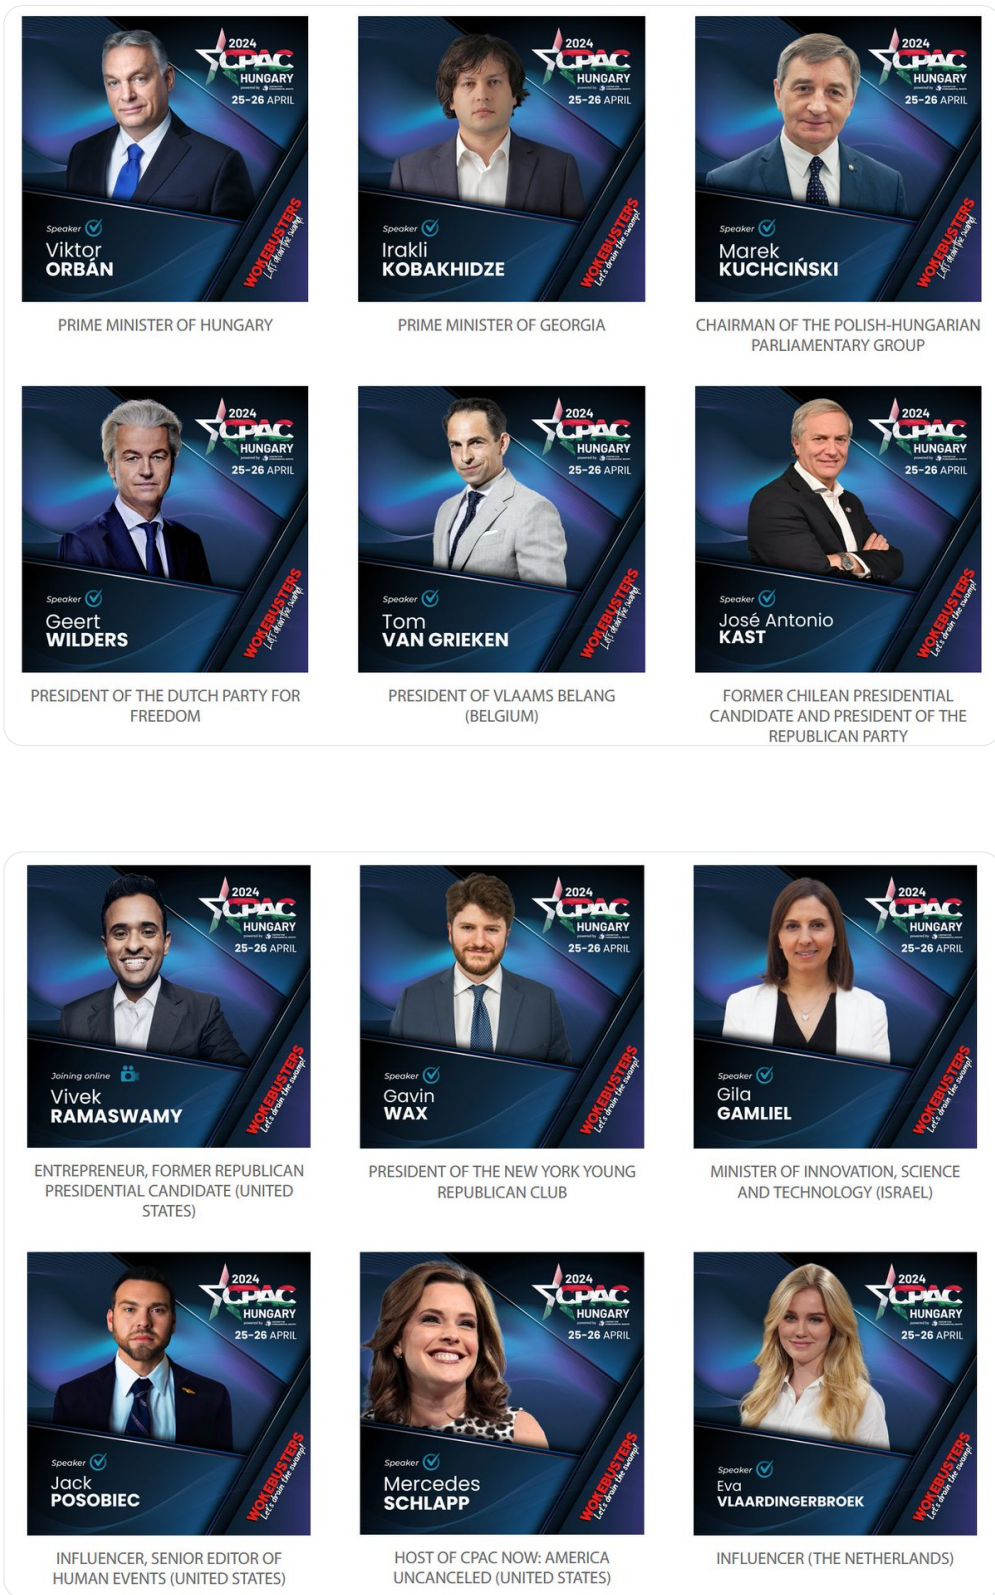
2024 CPAC HUNGARY 25-26 APRIL

Speaker
Viktor
ORBÁN

WOKEBUSTERS Let's drain the swamp!

PRIME MINISTER OF HUNGARY

2024 CPAC HUNGARY 25-26 APRIL

Speaker
Irakli
KOBAKHIDZE

WOKEBUSTERS Let's drain the swamp!

PRIME MINISTER OF GEORGIA

2024 CPAC HUNGARY 25-26 APRIL

Speaker
Marek
KUCHCIŃSKI

WOKEBUSTERS Let's drain the swamp!

CHAIRMAN OF THE POLISH-HUNGARIAN PARLIAMENTARY GROUP

2024 CPAC HUNGARY 25-26 APRIL

Speaker
Geert
WILDERS

WOKEBUSTERS Let's drain the swamp!

PRESIDENT OF THE DUTCH PARTY FOR FREEDOM

2024 CPAC HUNGARY 25-26 APRIL

Speaker
Tom
VAN GRIEKEN

WOKEBUSTERS Let's drain the swamp!

PRESIDENT OF VLAAMS BELANG (BELGIUM)

2024 CPAC HUNGARY 25-26 APRIL

Speaker
José Antonio
KAST

WOKEBUSTERS Let's drain the swamp!

FORMER CHILEAN PRESIDENTIAL CANDIDATE AND PRESIDENT OF THE REPUBLICAN PARTY

2024 CPAC HUNGARY 25-26 APRIL

Joining online
Vivek
RAMASWAMY

WOKEBUSTERS Let's drain the swamp!

ENTREPRENEUR, FORMER REPUBLICAN PRESIDENTIAL CANDIDATE (UNITED STATES)

2024 CPAC HUNGARY 25-26 APRIL

Speaker
Gavin
WAX

WOKEBUSTERS Let's drain the swamp!

PRESIDENT OF THE NEW YORK YOUNG REPUBLICAN CLUB

2024 CPAC HUNGARY 25-26 APRIL

Speaker
Gila
GAMLIEL

WOKEBUSTERS Let's drain the swamp!

MINISTER OF INNOVATION, SCIENCE AND TECHNOLOGY (ISRAEL)

2024 CPAC HUNGARY 25-26 APRIL

Speaker
Jack
POSOBIEC

WOKEBUSTERS Let's drain the swamp!

INFLUENCER, SENIOR EDITOR OF HUMAN EVENTS (UNITED STATES)

2024 CPAC HUNGARY 25-26 APRIL

Speaker
Mercedes
SCHLAPP

WOKEBUSTERS Let's drain the swamp!

HOST OF CPAC NOW: AMERICA UNCANCELED (UNITED STATES)

2024 CPAC HUNGARY 25-26 APRIL

Speaker
Eva
VLAARDINGERBROEK

WOKEBUSTERS Let's drain the swamp!

INFLUENCER (THE NETHERLANDS)